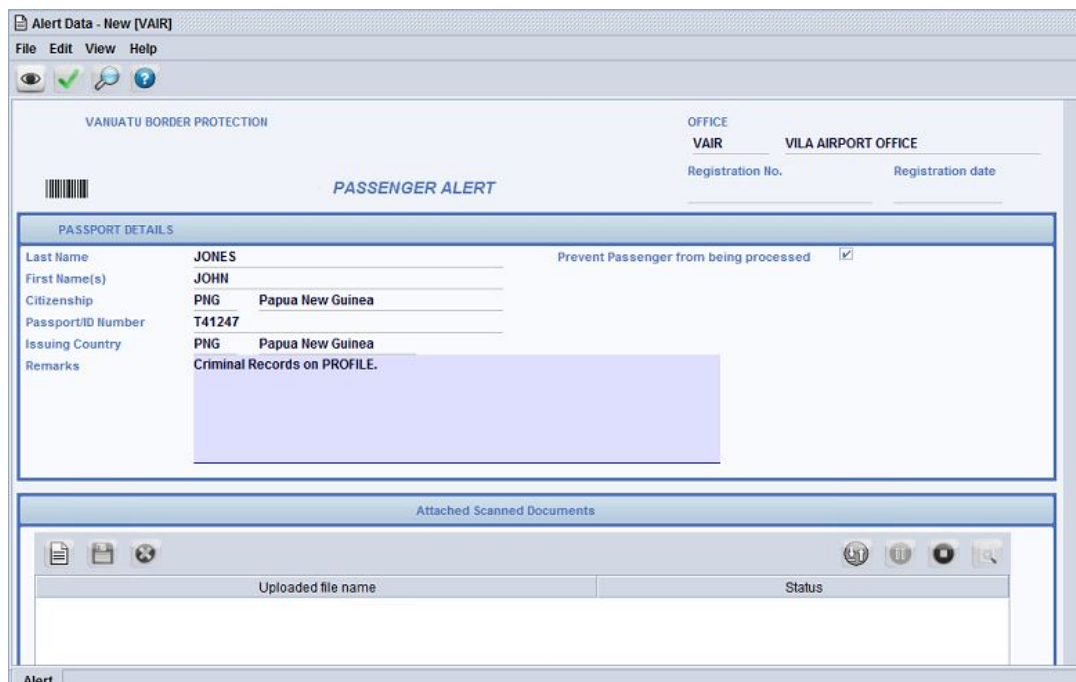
Alert Data - New [VAIR]

File Edit View Help

VANUATU BORDER PROTECTION

OFFICE
VAIR VILA AIRPORT OFFICE

Registration No. Registration date

PASSENGER ALERT

PASSPORT DETAILS

| | |
|---|---|
| Last Name | JONES |
| First Name(s) | JOHN |
| Citizenship | PNG Papua New Guinea |
| Passport/ID Number | T41247 |
| Issuing Country | PNG Papua New Guinea |
| Remarks | Criminal Records on PROFILE. |

Prevent Passenger from being processed

Attached Scanned Documents

| Uploaded file name | Status |
|---|---|
| | |

Alert